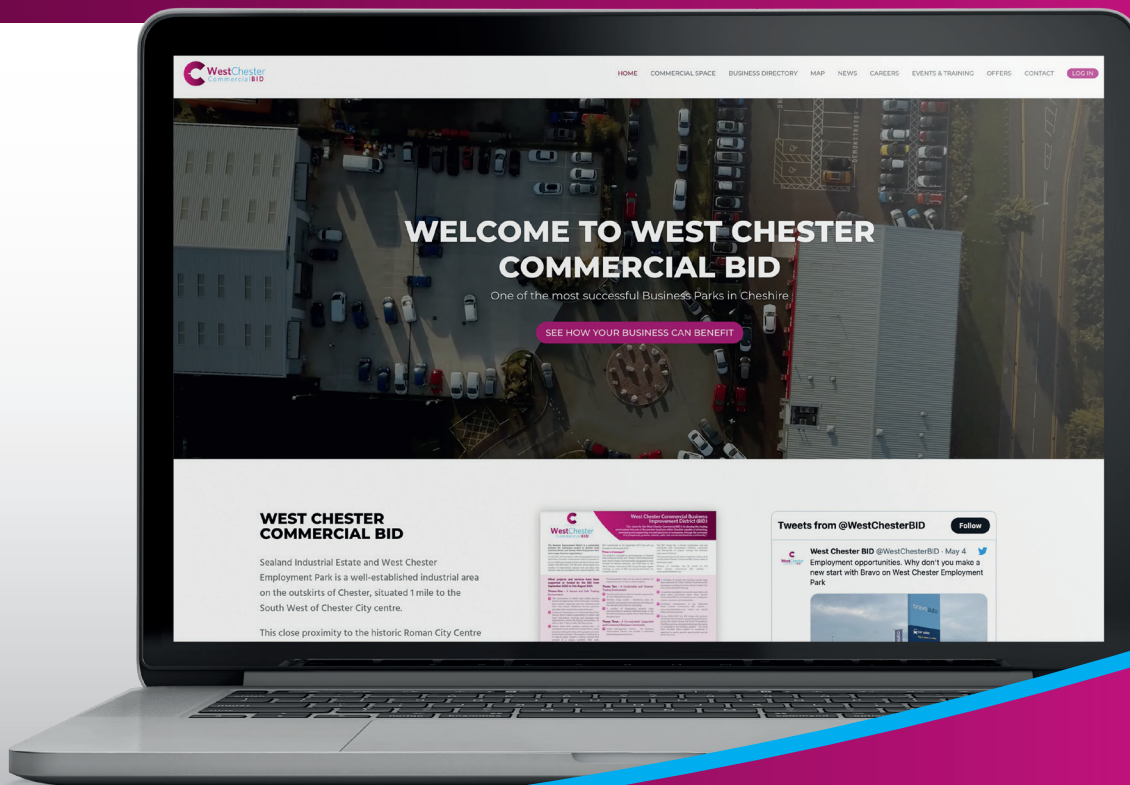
WestChester CommercialBID

HOME COMMERCIAL SPACE BUSINESS DIRECTORY MAP NEWS CAREERS EVENTS & TRAINING OFFERS CONTACT LOG IN

WELCOME TO WEST CHESTER COMMERCIAL BID

One of the most successful Business Parks in Cheshire

SEE HOW YOUR BUSINESS CAN BENEFIT

WEST CHESTER COMMERCIAL BID

Sealand Industrial Estate and West Chester Employment Park is a well-established industrial area on the outskirts of Chester, situated 1 mile to the South West of Chester City centre.

This close proximity to the historic Roman City Centre

West Chester Commercial Business Improvement District (BID)

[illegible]

Tweets from @WestChesterBID

Follow

West Chester BID @WestChesterBID · May 4

Employment opportunities. Why don't you make a new start with Bravo on West Chester Employment Park